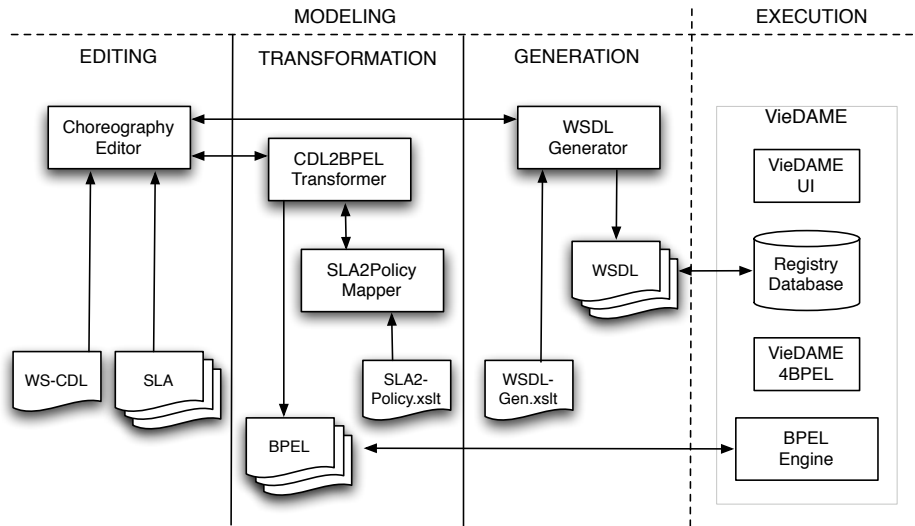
MODELING

EXECUTION

EDITING

TRANSFORMATION

GENERATION

Choreography Editor

CDL2BPEL Transformer

WSDL Generator

VieDAME

VieDAME UI

SLA2Policy Mapper

WSDL

Registry Database

VieDAME 4BPEL

WS-CDL

SLA

SLA2-Policy.xslt

WSDL-Gen.xslt

BPEL

BPEL Engine